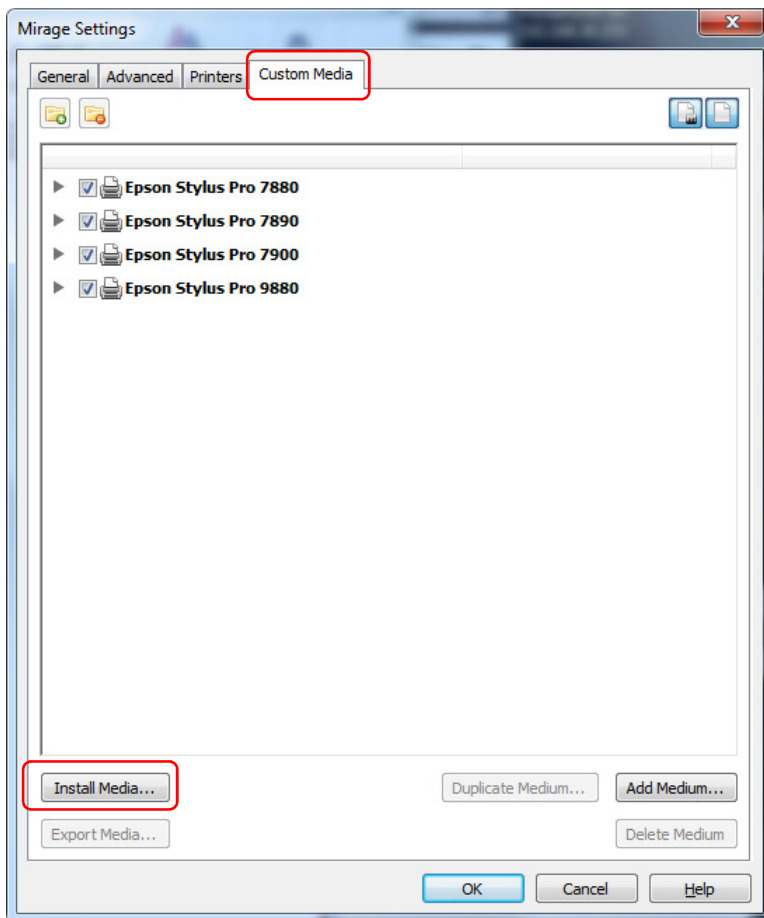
Mirage Settings

General | Advanced | Printers | Custom Media

Epson Stylus Pro 7880
Epson Stylus Pro 7890
Epson Stylus Pro 7900
Epson Stylus Pro 9880

Install Media...
Duplicate Medium...
Add Medium...
Export Media...
Delete Medium

OK
Cancel
Help